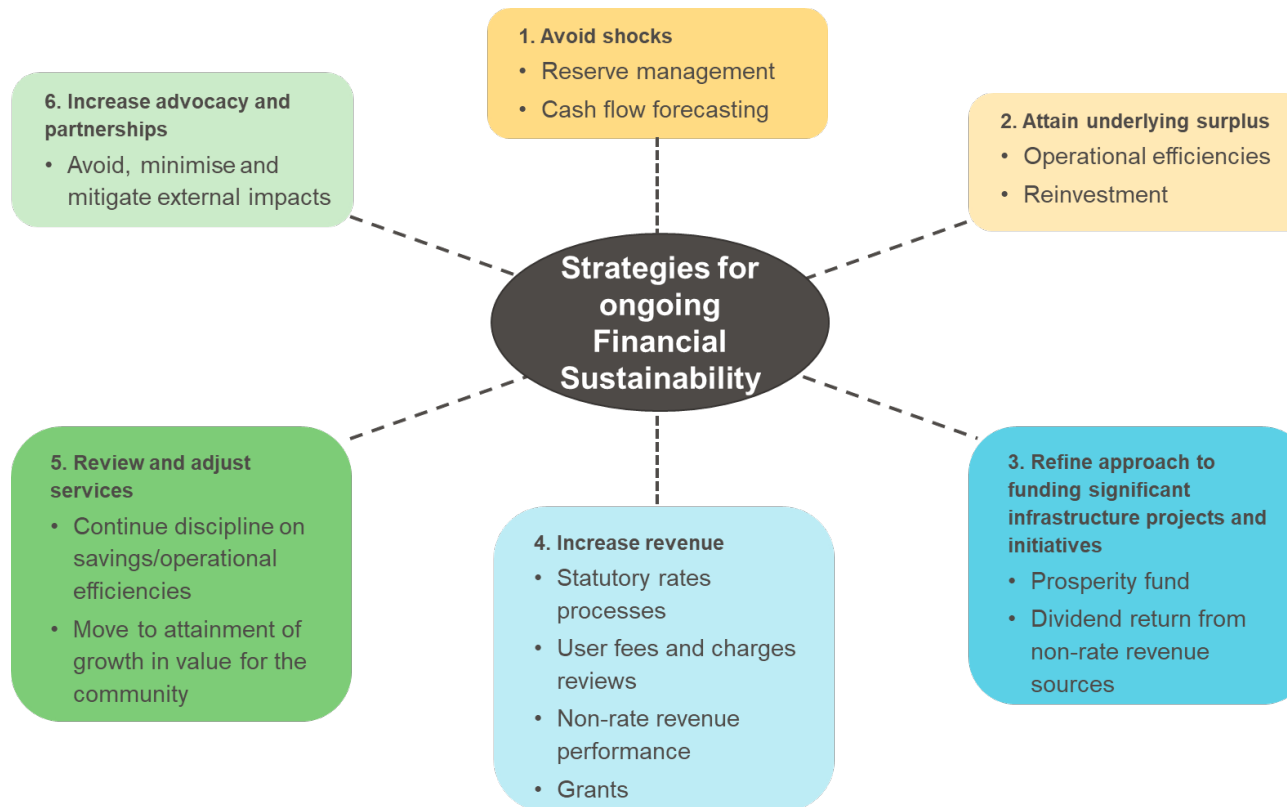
Strategies for ongoing Financial Sustainability

1. Avoid shocks
• Reserve management
• Cash flow forecasting

2. Attain underlying surplus
• Operational efficiencies
• Reinvestment

3. Refine approach to funding significant infrastructure projects and initiatives
• Prosperity fund
• Dividend return from non-rate revenue sources

4. Increase revenue
• Statutory rates processes
• User fees and charges reviews
• Non-rate revenue performance
• Grants

5. Review and adjust services
• Continue discipline on savings/operational efficiencies
• Move to attainment of growth in value for the community

6. Increase advocacy and partnerships
• Avoid, minimise and mitigate external impacts